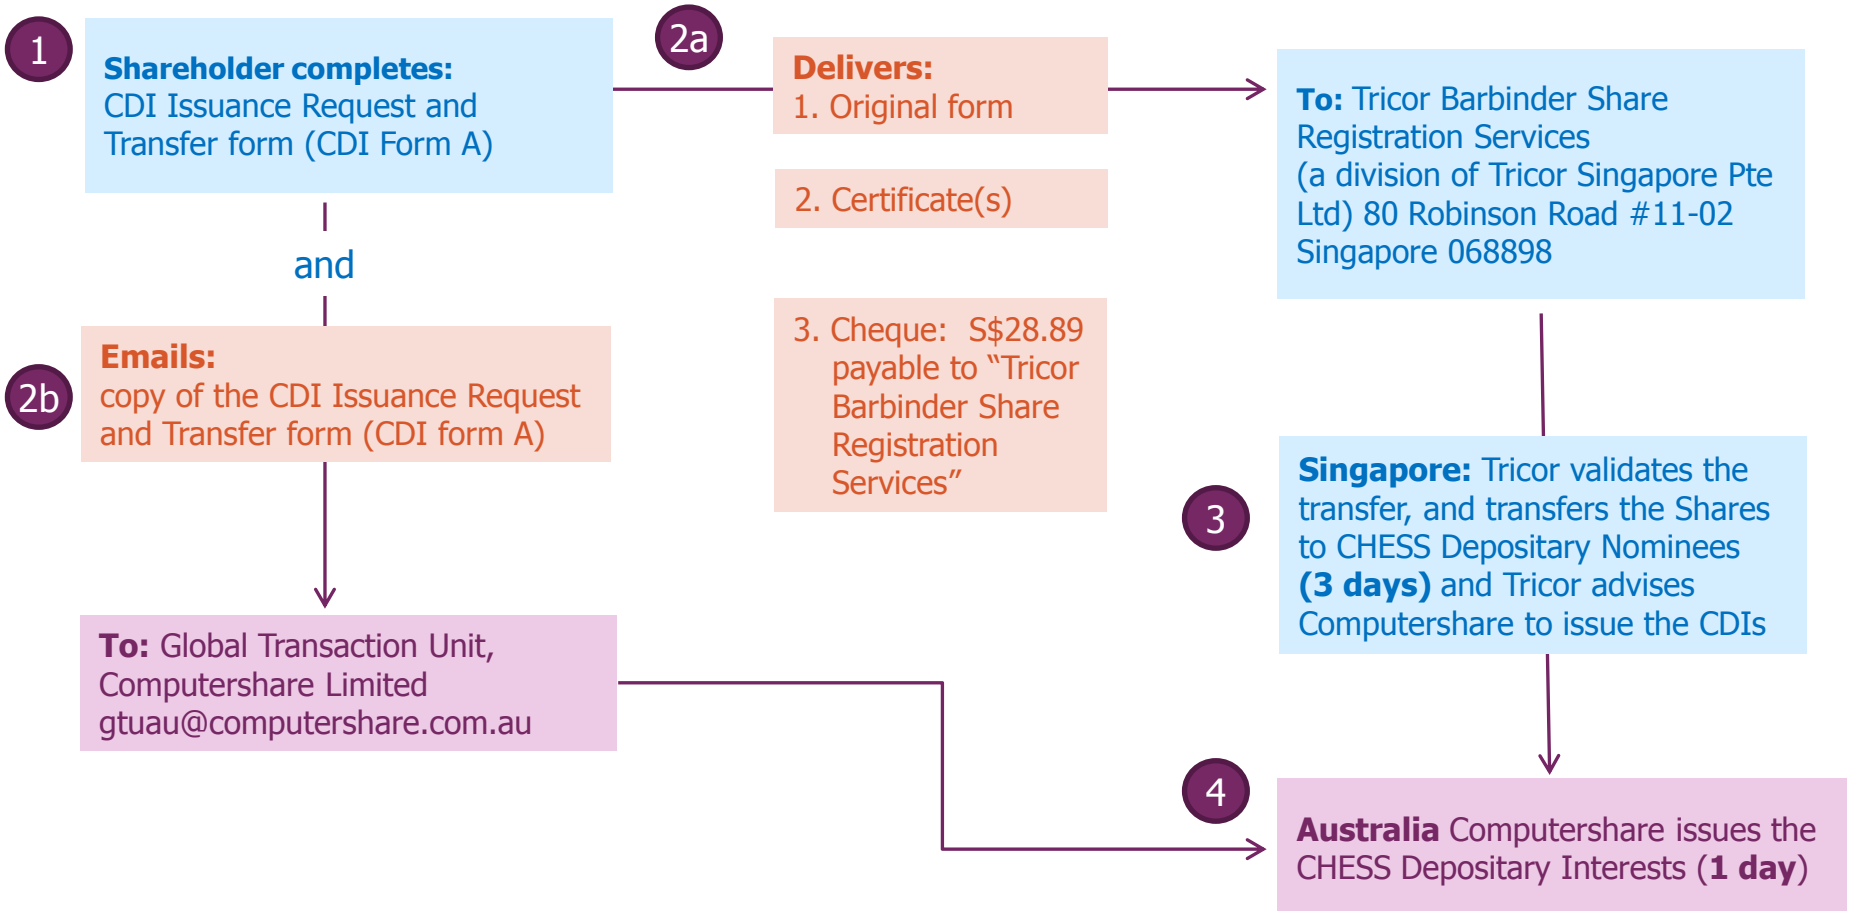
1

Shareholder completes:
CDI Issuance Request and Transfer form (CDI Form A)

and

2b

Emails:
copy of the CDI Issuance Request and Transfer form (CDI form A)

To: Global Transaction Unit, Computershare Limited
gtuau@computershare.com.au

2a

Delivers:
1. Original form

2. Certificate(s)

3. Cheque: S$28.89 payable to "Tricor Barbinder Share Registration Services"

To: Tricor Barbinder Share Registration Services (a division of Tricor Singapore Pte Ltd) 80 Robinson Road #11-02 Singapore 068898

3

Singapore: Tricor validates the transfer, and transfers the Shares to CHESS Depositary Nominees (3 days) and Tricor advises Computershare to issue the CDIs

4

Australia Computershare issues the CHESS Depositary Interests (1 day)